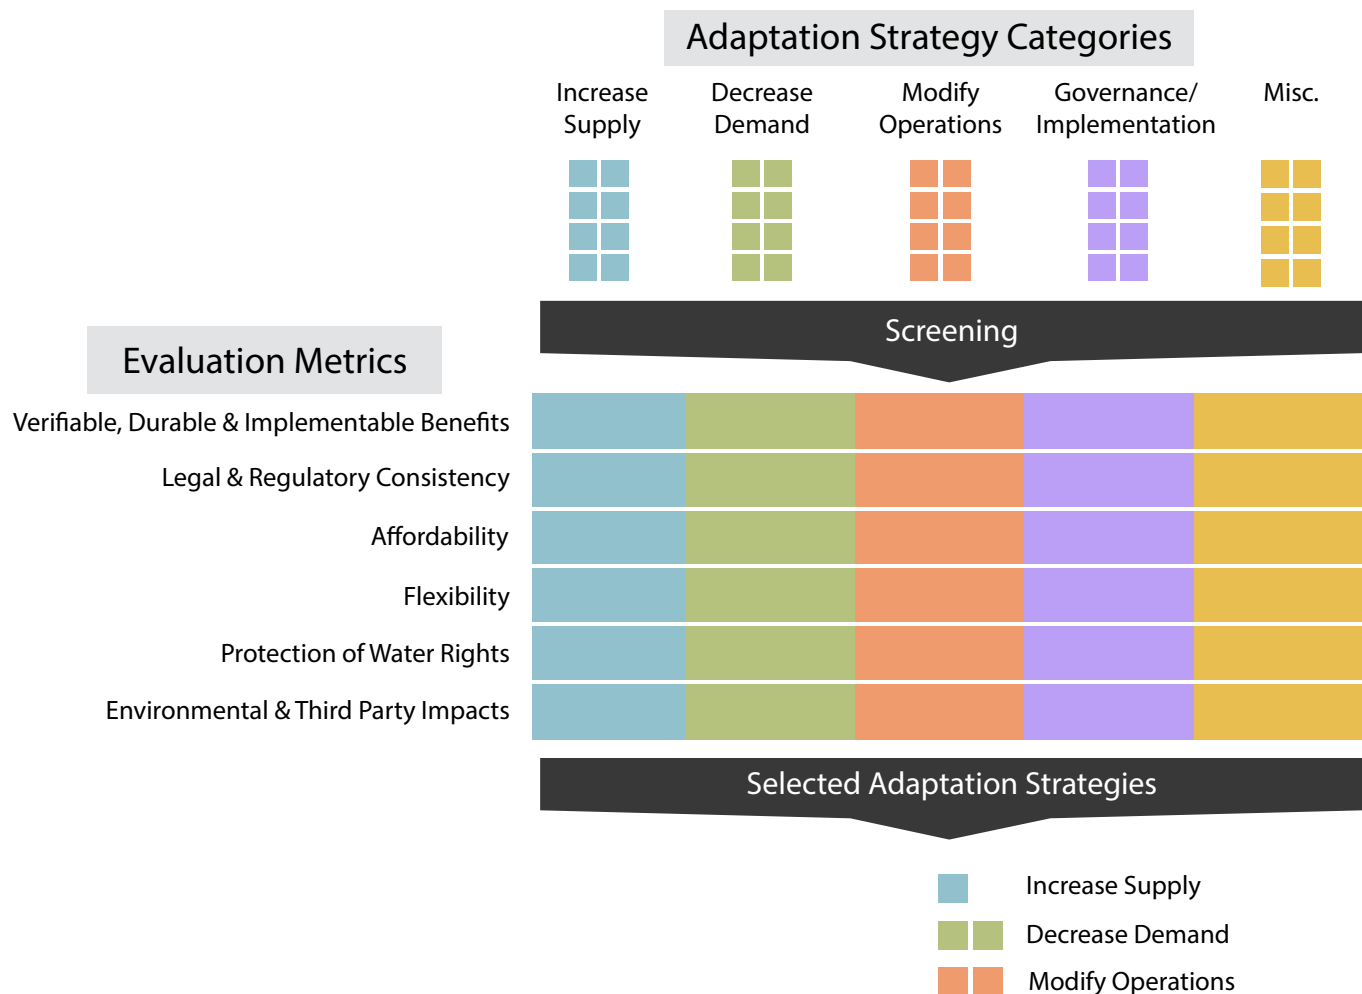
Adaptation Strategy Categories

Increase Supply

Decrease Demand

Modify Operations

Governance/ Implementation

Misc.

Screening

Evaluation Metrics

Verifiable, Durable & Implementable Benefits

Legal & Regulatory Consistency

Affordability

Flexibility

Protection of Water Rights

Environmental & Third Party Impacts

Selected Adaptation Strategies

Increase Supply

Decrease Demand

Modify Operations